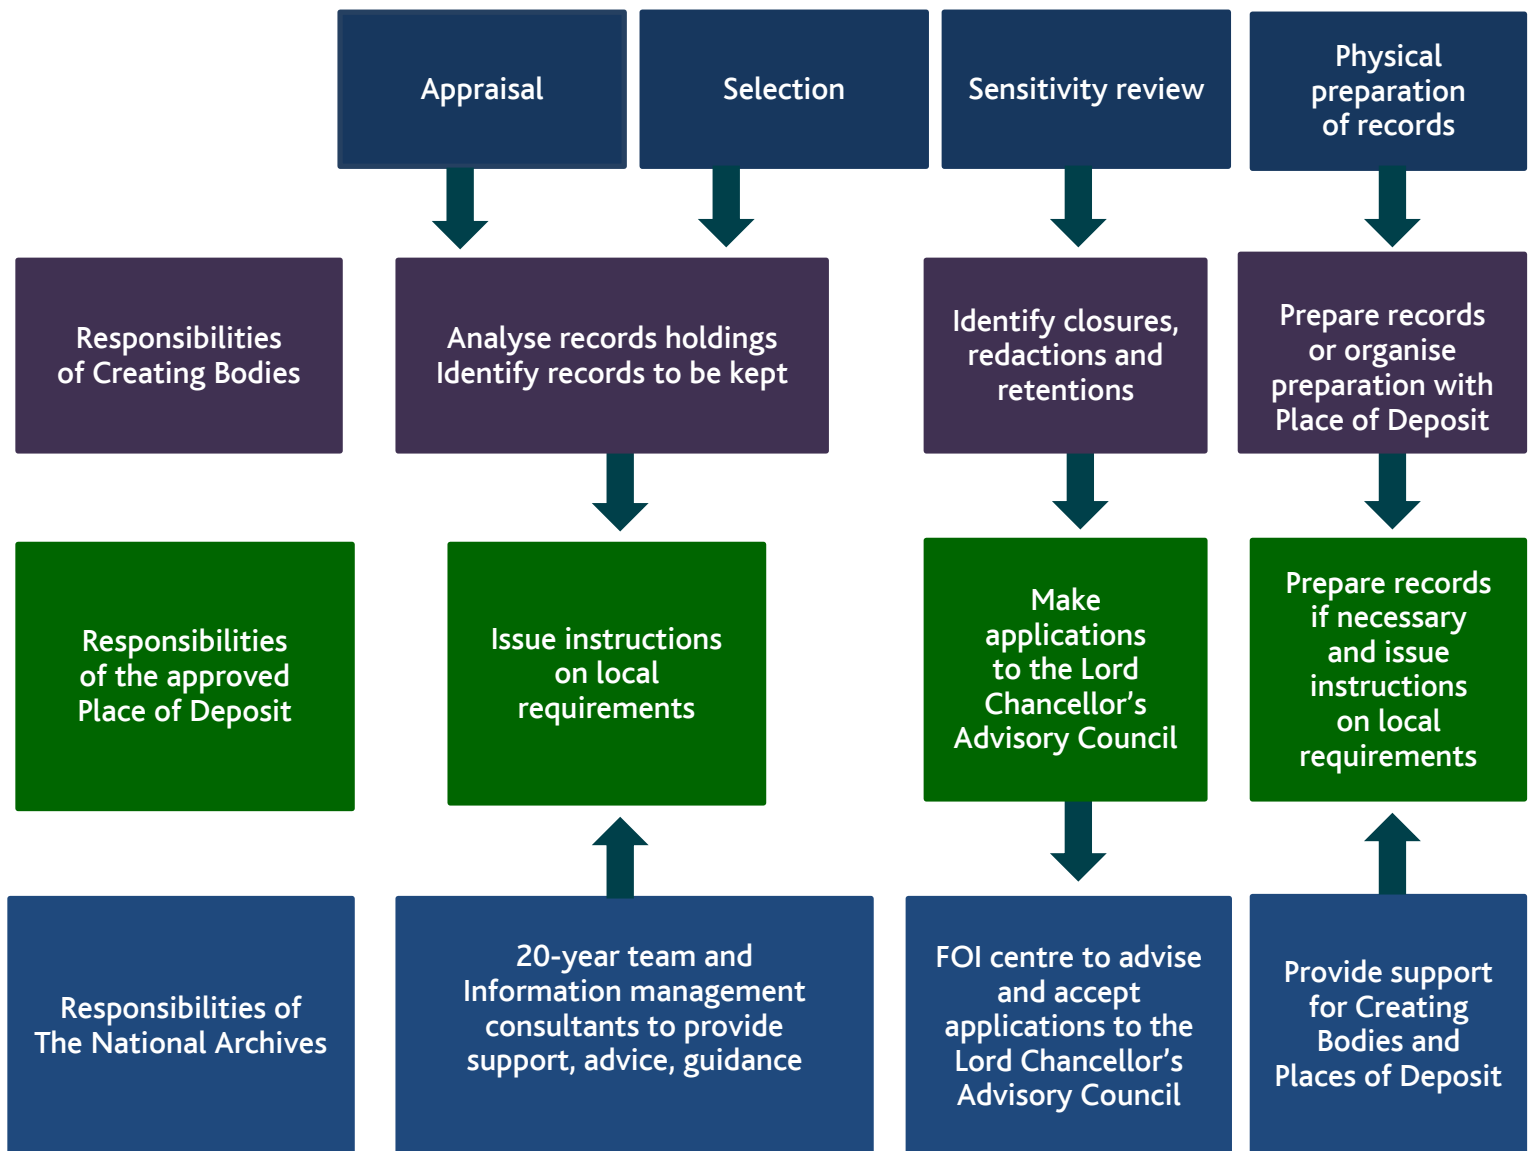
Appraisal

Selection

Sensitivity review

Physical preparation of records

Responsibilities of Creating Bodies

Analyse records holdings
Identify records to be kept

Identify closures, redactions and retentions

Prepare records or organise preparation with Place of Deposit

Responsibilities of the approved Place of Deposit

Issue instructions on local requirements

Make applications to the Lord Chancellor's Advisory Council

Prepare records if necessary and issue instructions on local requirements

Responsibilities of The National Archives

20-year team and Information management consultants to provide support, advice, guidance

FOI centre to advise and accept applications to the Lord Chancellor's Advisory Council

Provide support for Creating Bodies and Places of Deposit